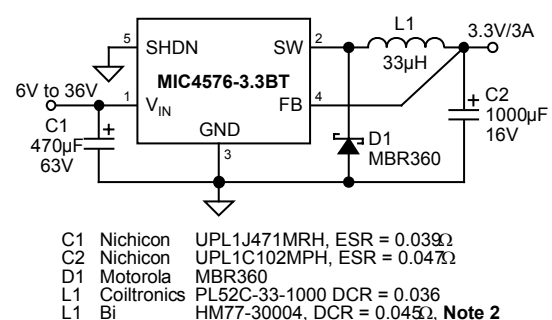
5 SHDN
SW 2
L1
33µH
3.3V/3A
6V to 36V
1 $V_{IN}$
MIC4576-3.3BT
FB 4
C2
1000µF
16V
C1
470µF
63V
GND
3
D1
MBR360

| C1 | Nichicon | UPL1J471MRH, ESR = 0.039Ω |
|---|---|---|
| C2 | Nichicon | UPL1C102MPH, ESR = 0.047Ω |
| D1 | Motorola | MBR360 |
| L1 | Coiltronics | PL52C-33-1000 DCR = 0.036 |
| L1 | Bi | HM77-30004, DCR = 0.045Ω, **Note 2** |